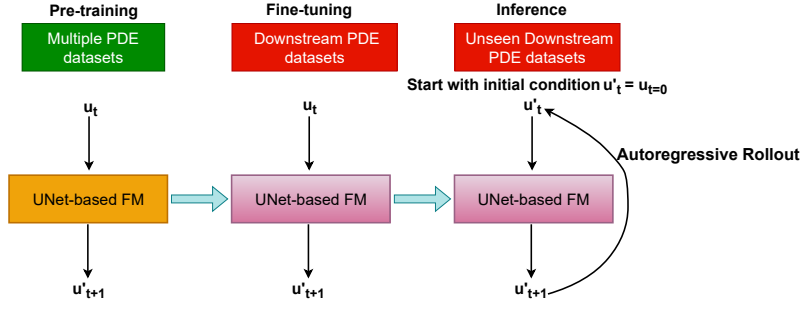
Pre-training

Multiple PDE datasets

$u_t$

UNet-based FM

$u'_{t+1}$

Fine-tuning

Downstream PDE datasets

$u_t$

UNet-based FM

$u'_{t+1}$

Inference

Unseen Downstream PDE datasets

Start with initial condition $u'_t = u_{t=0}$

$u'_t$

UNet-based FM

$u'_{t+1}$

Autoregressive Rollout